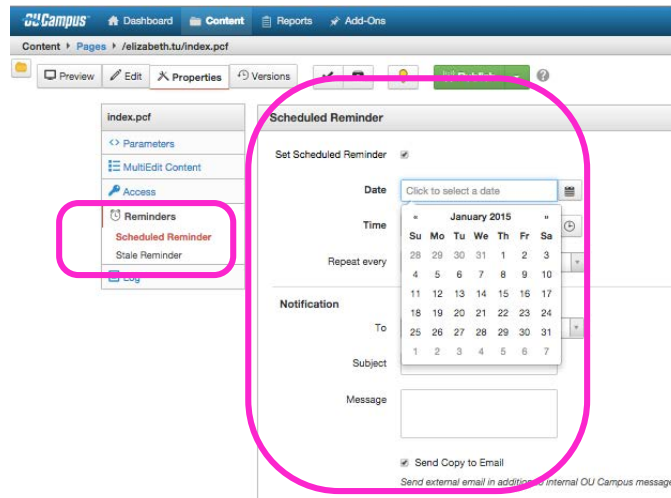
OU Campus  Dashboard  Content  Reports  Add-Ons

Content ▸ Pages ▸ /elizabeth.tu/index.pcf

Preview  Edit  Properties  Versions

index.pcf
Parameters
MultiEdit Content
Access
Reminders
Scheduled Reminder
Stale Reminder
Log

Scheduled Reminder

Set Scheduled Reminder

Date  Click to select a date

Time

Repeat every

« January 2015 »

| Su | Mo | Tu | We | Th | Fr | Sa |
|---|---|---|---|---|---|---|
| 28 | 29 | 30 | 31 | 1 | 2 | 3 |
| 4 | 5 | 6 | 7 | 8 | 9 | 10 |
| 11 | 12 | 13 | 14 | 15 | 16 | 17 |
| 18 | 19 | 20 | 21 | 22 | 23 | 24 |
| 25 | 26 | 27 | 28 | 29 | 30 | 31 |
| 1 | 2 | 3 | 4 | 5 | 6 | 7 |

Notification

To

Subject

Message

Send Copy to Email

Send external email in addition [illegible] internal OU Campus message